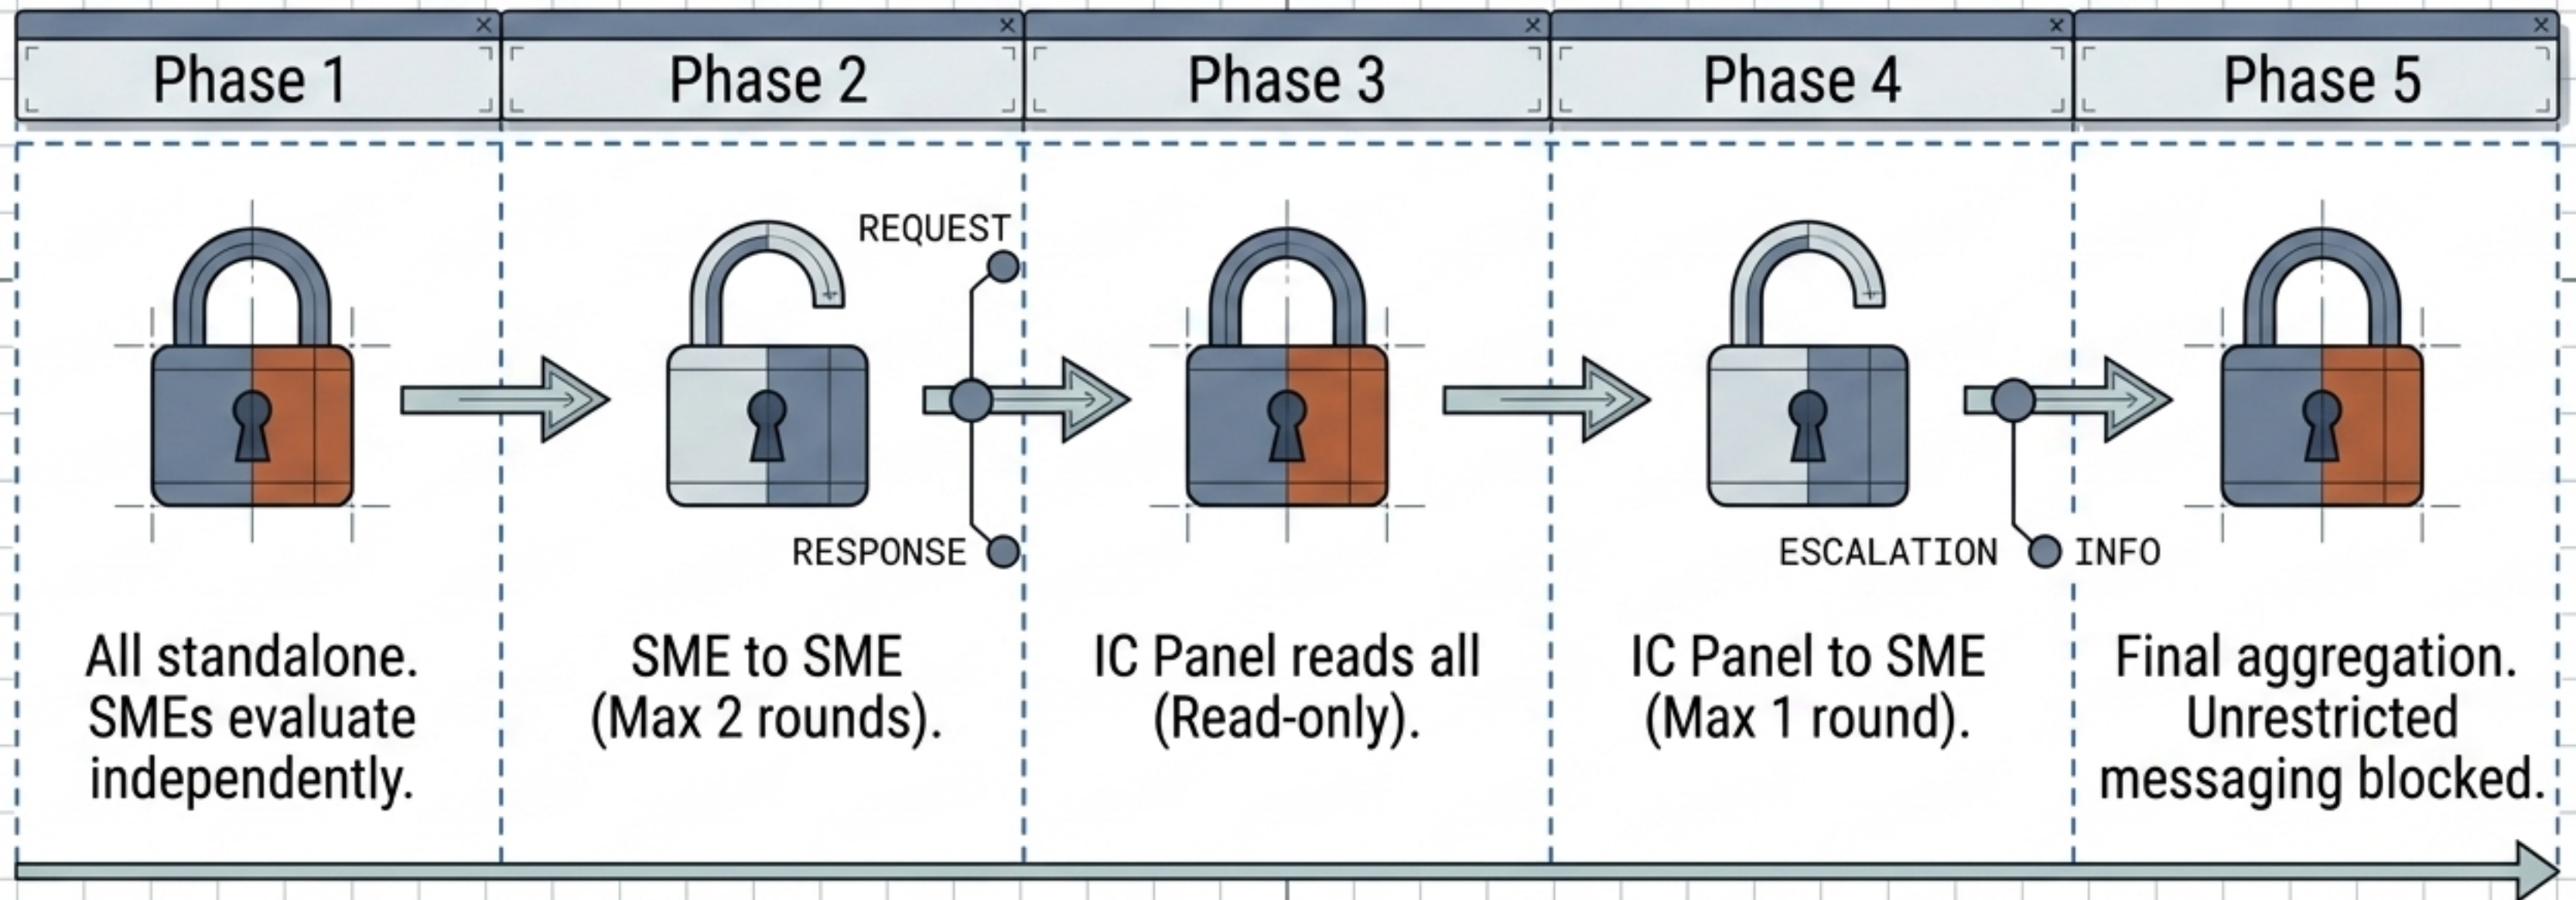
Phase 1

Phase 2

Phase 3

Phase 4

Phase 5

REQUEST

RESPONSE

ESCALATION

INFO

All standalone. SMEs evaluate independently.

SME to SME (Max 2 rounds).

IC Panel reads all (Read-only).

IC Panel to SME (Max 1 round).

Final aggregation. Unrestricted messaging blocked.